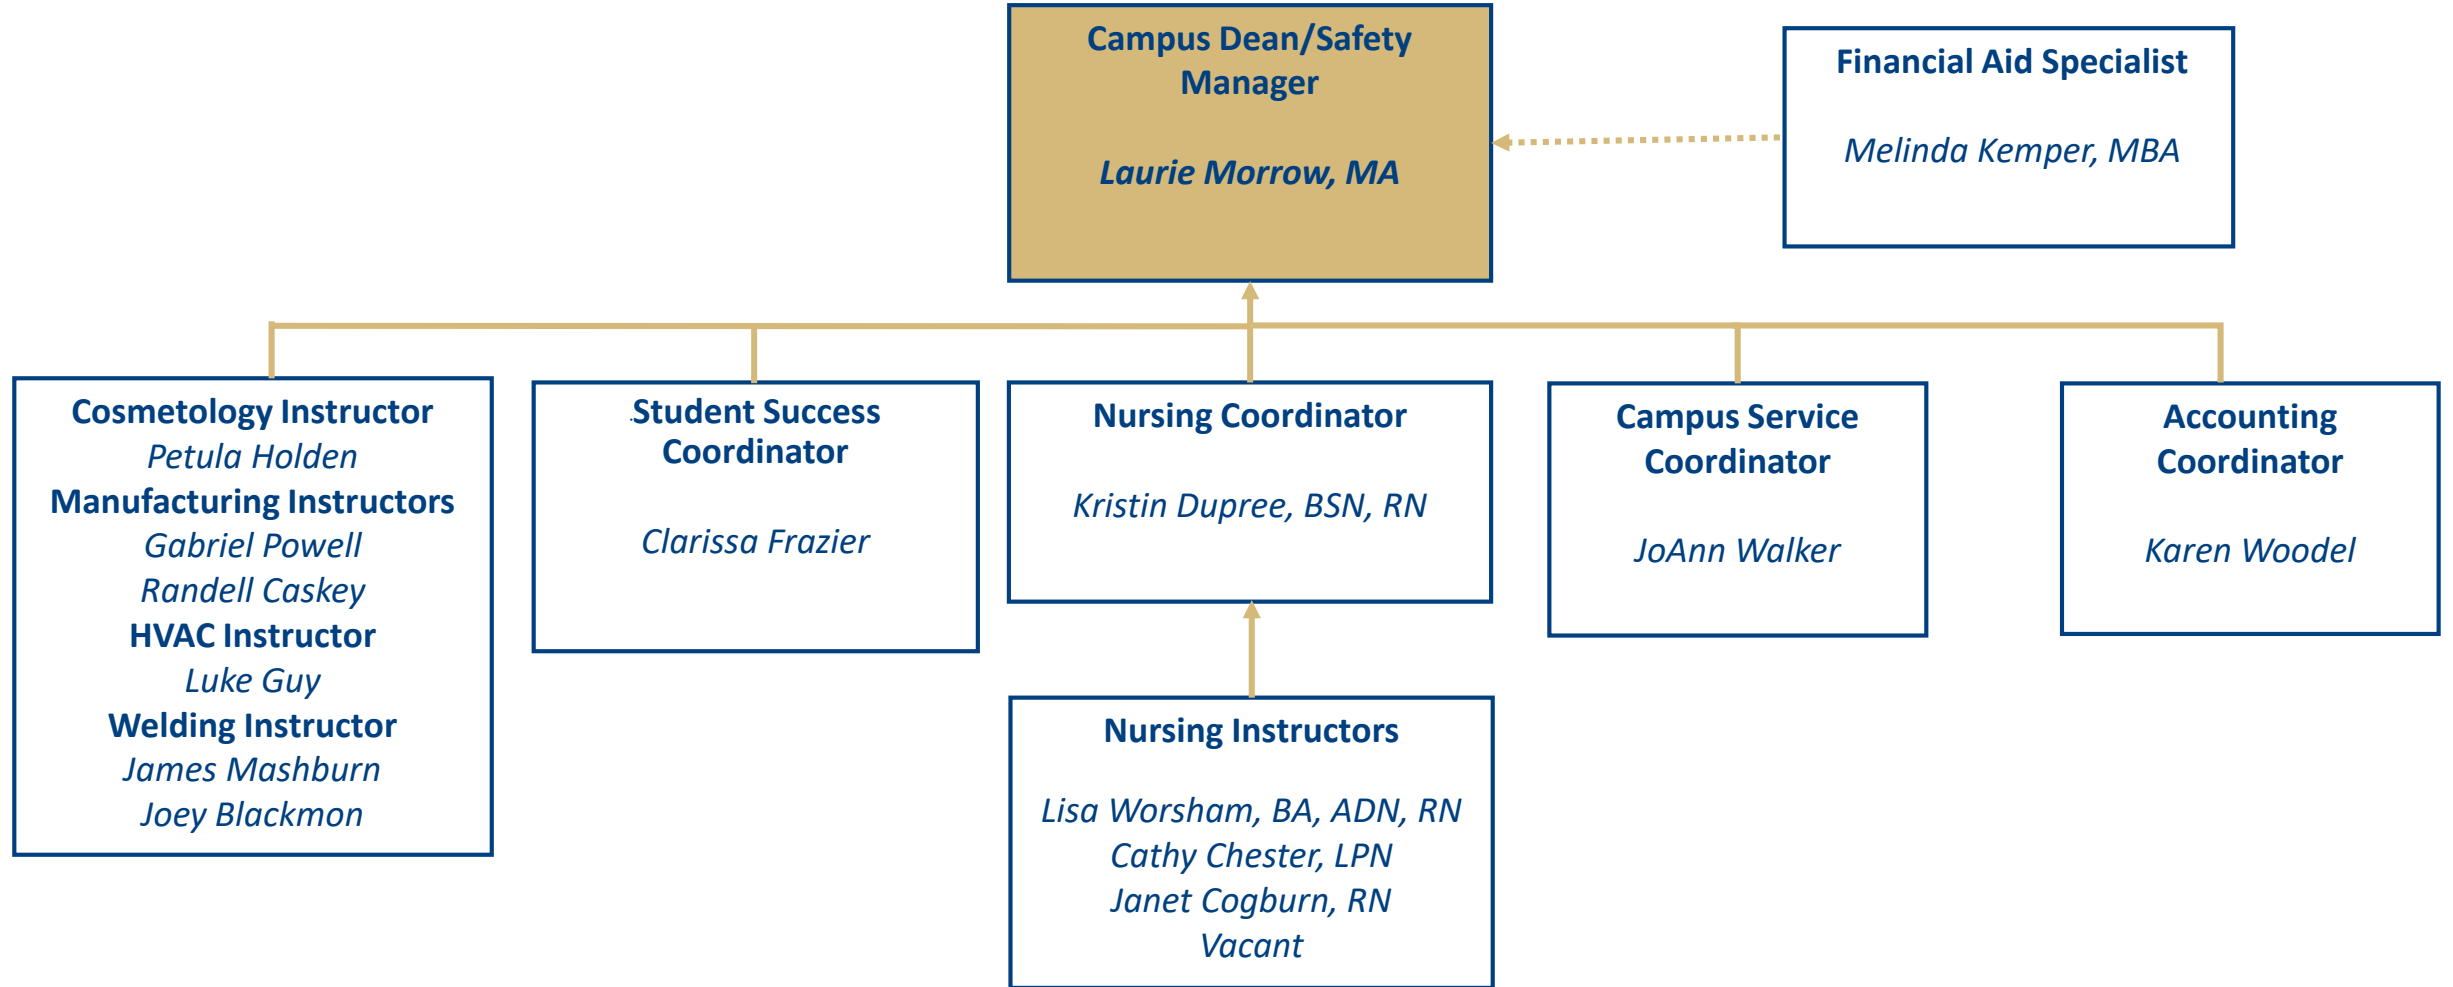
Campus Dean/Safety Manager

Laurie Morrow, MA

Financial Aid Specialist

Melinda Kemper, MBA

Cosmetology Instructor
Petula Holden
Manufacturing Instructors
Gabriel Powell
Randell Caskey
HVAC Instructor
Luke Guy
Welding Instructor
James Mashburn
Joey Blackmon

Student Success Coordinator

Clarissa Frazier

Nursing Coordinator

Kristin Dupree, BSN, RN

Campus Service Coordinator

JoAnn Walker

Accounting Coordinator

Karen Woodel

Nursing Instructors

Lisa Worsham, BA, ADN, RN
Cathy Chester, LPN
Janet Cogburn, RN
Vacant